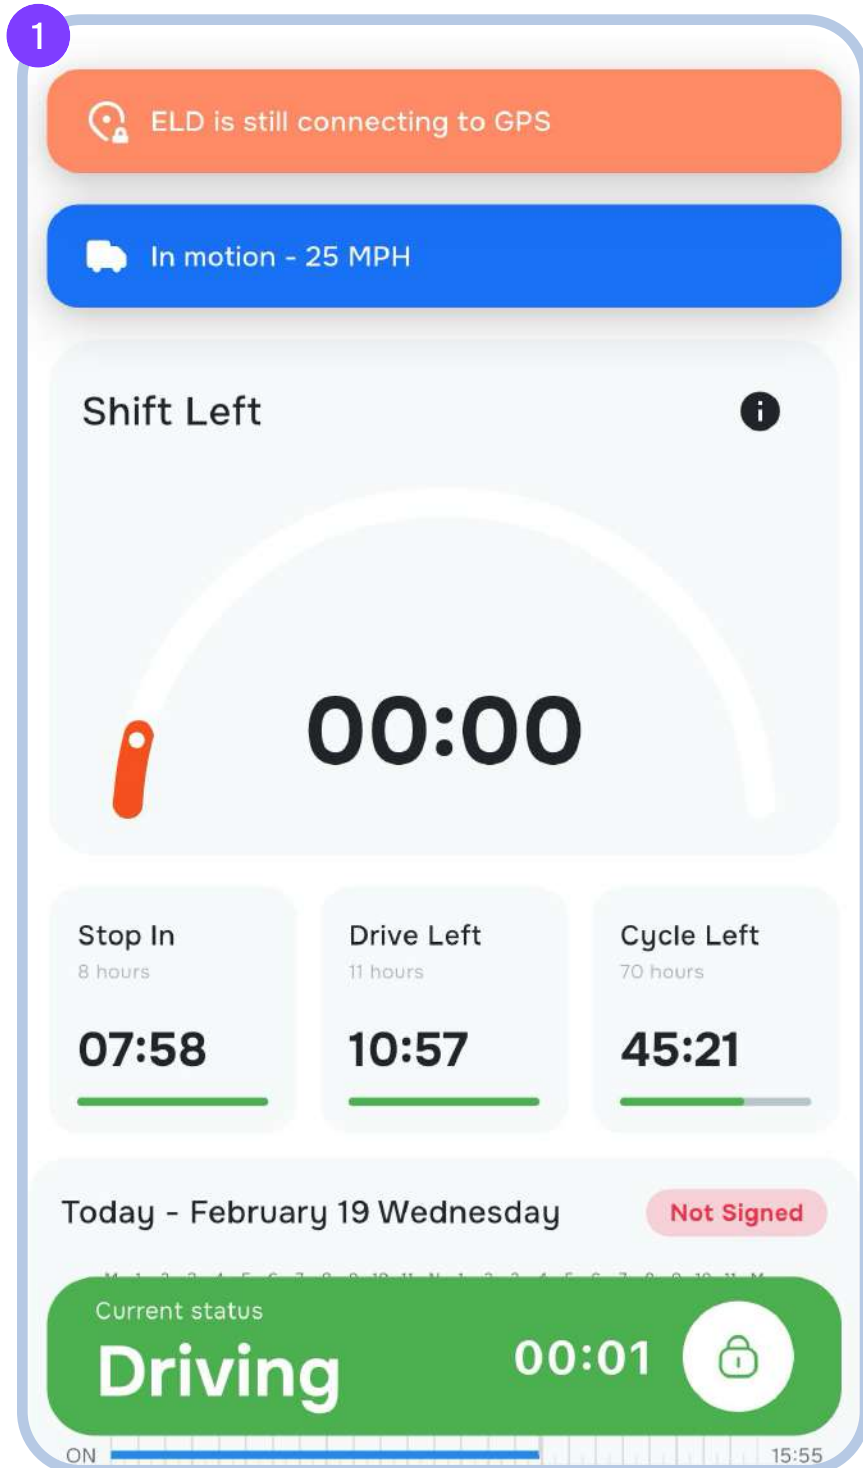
1

ELD is still connecting to GPS

In motion - 25 MPH

Shift Left

00:00

Stop In
8 hours
07:58

Drive Left
11 hours
10:57

Cycle Left
70 hours
45:21

Today - February 19 Wednesday

Not Signed

Current status
Driving
00:01

ON
15:55